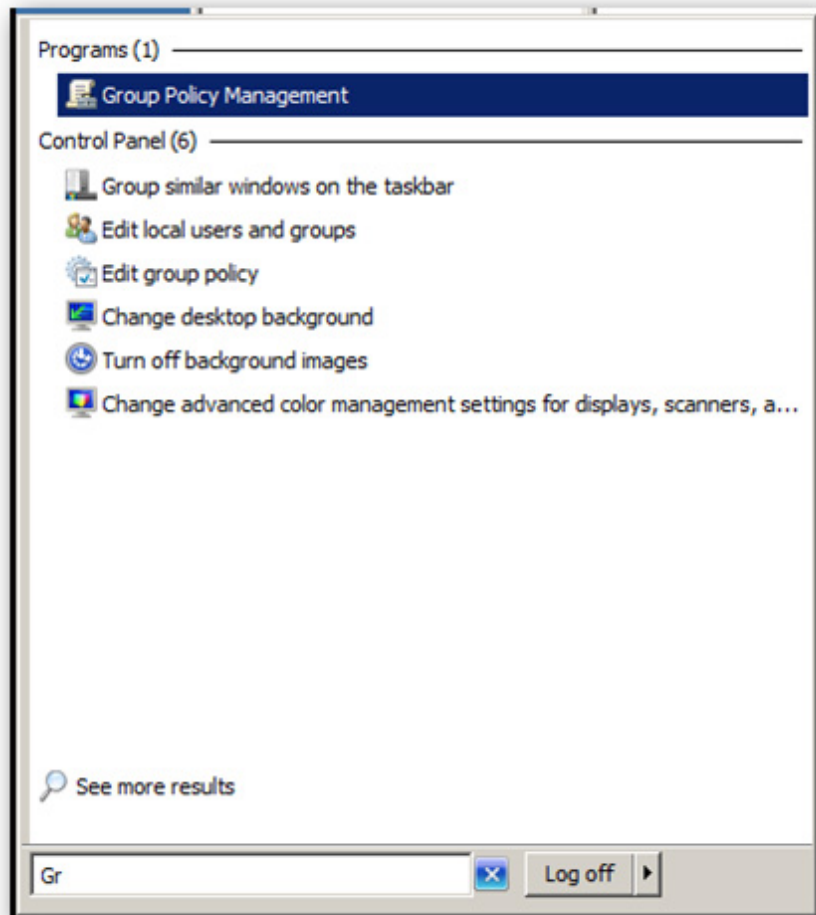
Programs (1)

Group Policy Management

Control Panel (6)

Group similar windows on the taskbar

Edit local users and groups

Edit group policy

Change desktop background

Turn off background images

Change advanced color management settings for displays, scanners, a...

See more results

Gr

Log off